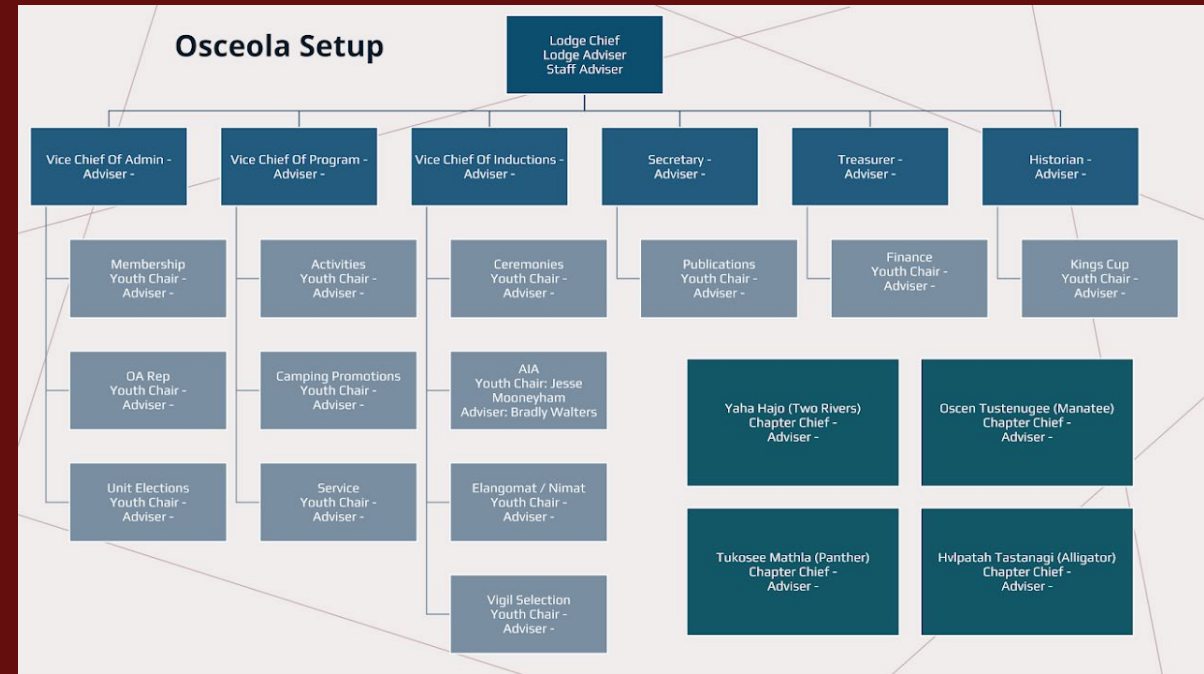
Osceola Setup

Lodge Chief
Lodge Adviser
Staff Adviser

Vice Chief Of Admin -
Adviser -

Membership
Youth Chair -
Adviser -

OA Rep
Youth Chair -
Adviser -

Unit Elections
Youth Chair -
Adviser -

Vice Chief Of Program -
Adviser -

Activities
Youth Chair -
Adviser -

Camping Promotions
Youth Chair -
Adviser -

Service
Youth Chair -
Adviser -

Vice Chief Of Inductions -
Adviser -

Ceremonies
Youth Chair -
Adviser -

AIA
Youth Chair: Jesse Mooneyham
Adviser: Bradly Walters

Elangomat / Nimat
Youth Chair -
Adviser -

Vigil Selection
Youth Chair -
Adviser -

Secretary -
Adviser -

Publications
Youth Chair -
Adviser -

Treasurer -
Adviser -

Finance
Youth Chair -
Adviser -

Historian -
Adviser -

Kings Cup
Youth Chair -
Adviser -

Yaha Hajo (Two Rivers)
Chapter Chief -
Adviser -

Oscen Tustenugee (Manatee)
Chapter Chief -
Adviser -

Tukosee Mathla (Panther)
Chapter Chief -
Adviser -

Hvlpatah Tastanagi (Alligator)
Chapter Chief -
Adviser -